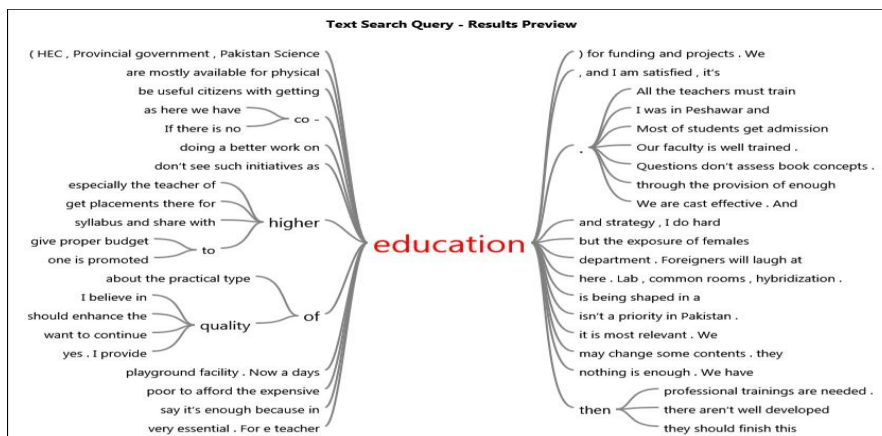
Text Search Query - Results Preview

( HEC , Provincial government , Pakistan Science
are mostly available for physical
be useful citizens with getting
as here we have
If there is no
co -
doing a better work on
don't see such initiatives as
especially the teacher of
get placements there for
syllabus and share with
higher
give proper budget
one is promoted
to
about the practical type
I believe in
should enhance the
want to continue
yes . I provide
quality
of
playground facility . Now a days
poor to afford the expensive
say it's enough because in
very essential . For e teacher

education

) for funding and projects . We
, and I am satisfied , it's
.
All the teachers must train
I was in Peshawar and
Most of students get admission
Our faculty is well trained .
Questions don't assess book concepts .
through the provision of enough
We are cast effective . And
and strategy , I do hard
but the exposure of females
department . Foreigners will laugh at
here . Lab , common rooms , hybridization .
is being shaped in a
isn't a priority in Pakistan .
it is most relevant . We
may change some contents . they
nothing is enough . We have
then
professional trainings are needed .
there aren't well developed
they should finish this